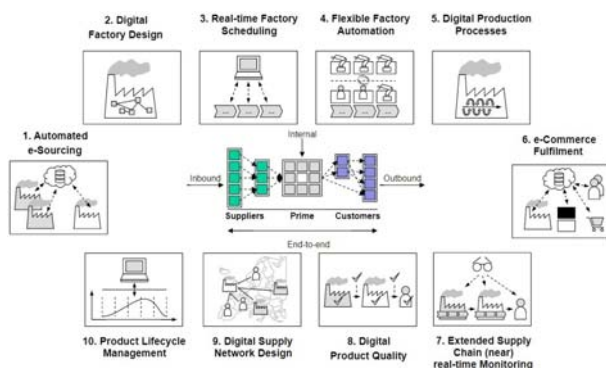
2. Digital Factory Design

3. Real-time Factory Scheduling

4. Flexible Factory Automation

5. Digital Production Processes

1. Automated e-Sourcing

Internal

Inbound

Outbound

Suppliers

Prime

Customers

End-to-end

6. e-Commerce Fulfilment

10. Product Lifecycle Management

9. Digital Supply Network Design

8. Digital Product Quality

7. Extended Supply Chain (near) real-time Monitoring